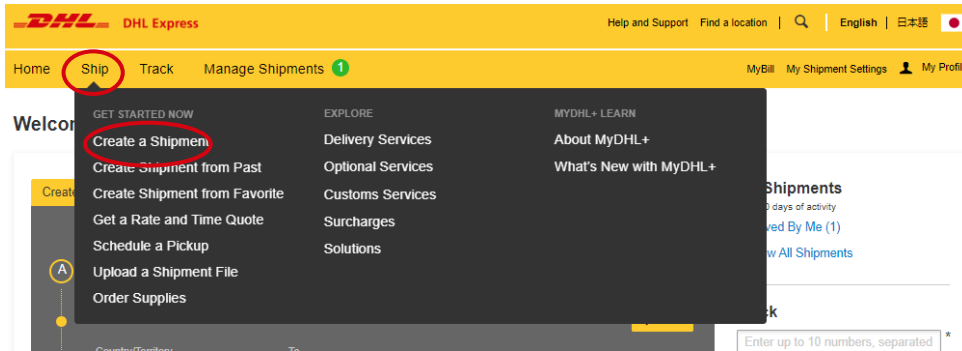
DHL DHL Express

Help and Support | Find a location | English | 日本語

Home Ship Track Manage Shipments 1

MyBill My Shipment Settings My Profil

Welco

GET STARTED NOW
Create a Shipment
Create Shipment from Past
Create Shipment from Favorite
Get a Rate and Time Quote
Schedule a Pickup
Upload a Shipment File
Order Supplies

EXPLORE
Delivery Services
Optional Services
Customs Services
Surcharges
Solutions

MYDHL+ LEARN
About MyDHL+
What's New with MyDHL+

Create

A

Shipments
0 days of activity
ved By Me (1)
w All Shipments

ck
Enter up to 10 numbers, separated *

Country/Territory
To